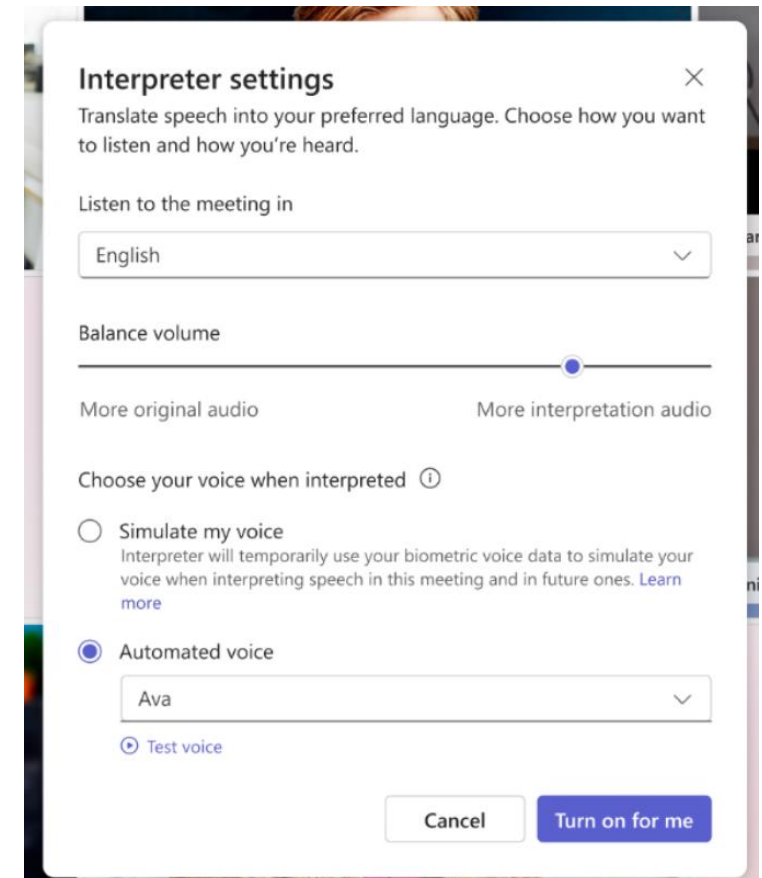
Interpreter settings

Translate speech into your preferred language. Choose how you want to listen and how you're heard.

Listen to the meeting in

English

Balance volume

More original audio

More interpretation audio

Choose your voice when interpreted

Simulate my voice

Interpreter will temporarily use your biometric voice data to simulate your voice when interpreting speech in this meeting and in future ones. Learn more

Automated voice

Ava

Test voice

Cancel

Turn on for me